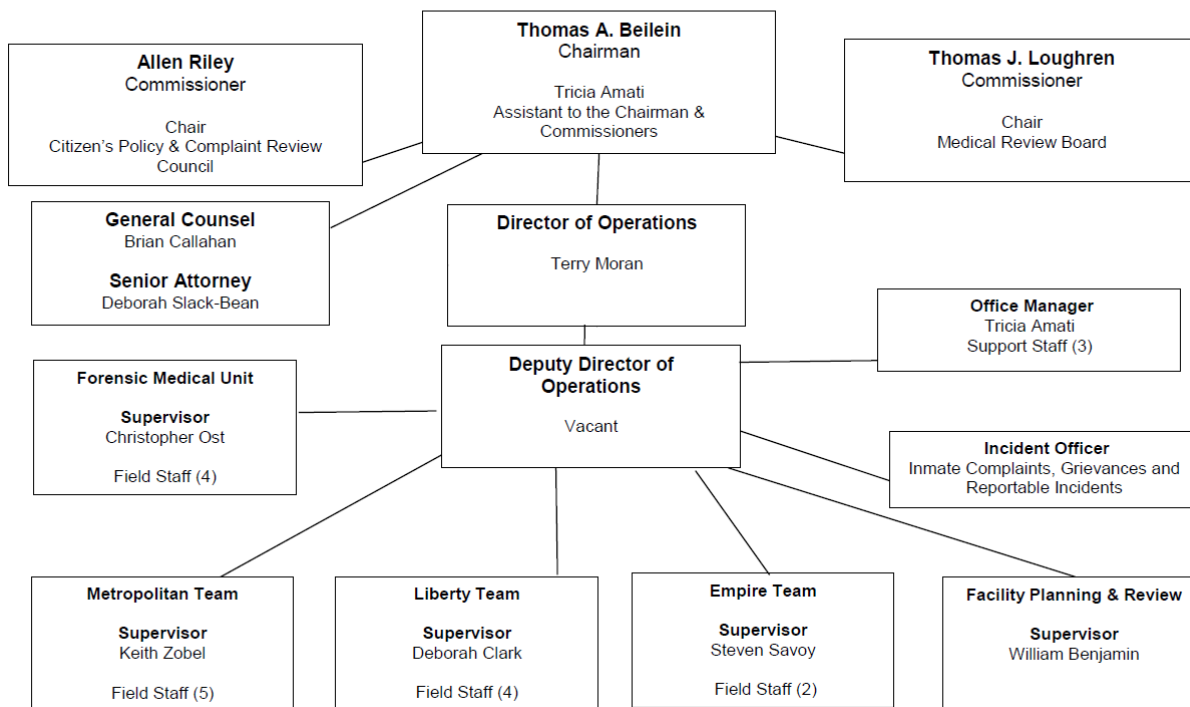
Allen Riley
Commissioner

Chair
Citizen's Policy & Complaint Review Council

Thomas A. Beilein
Chairman

Tricia Amati
Assistant to the Chairman & Commissioners

Thomas J. Loughren
Commissioner

Chair
Medical Review Board

General Counsel
Brian Callahan

Senior Attorney
Deborah Slack-Bean

Director of Operations

Terry Moran

Office Manager
Tricia Amati
Support Staff (3)

Forensic Medical Unit

Supervisor
Christopher Ost

Field Staff (4)

Deputy Director of Operations

Vacant

Incident Officer
Inmate Complaints, Grievances and Reportable Incidents

Metropolitan Team

Supervisor
Keith Zobel

Field Staff (5)

Liberty Team

Supervisor
Deborah Clark

Field Staff (4)

Empire Team

Supervisor
Steven Savoy

Field Staff (2)

Facility Planning & Review

Supervisor
William Benjamin